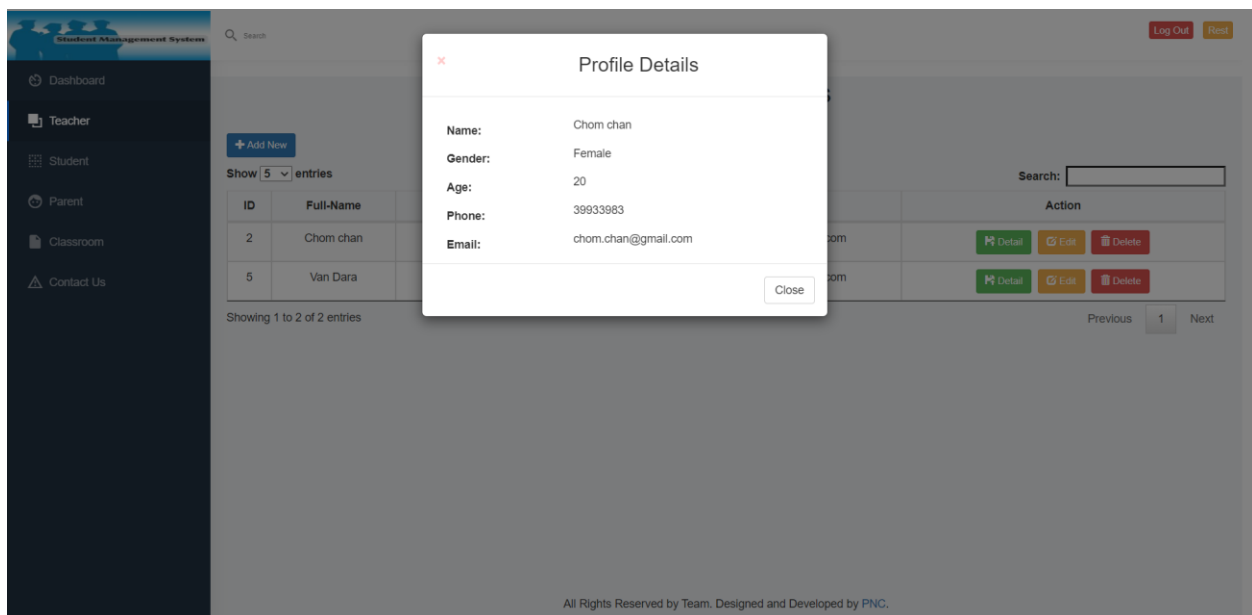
Student Management System

Search

Log Out Rest

Dashboard
Teacher
Student
Parent
Classroom
Contact Us

×
Profile Details

Name: Chom chan
Gender: Female
Age: 20
Phone: 39933983
Email: chom.chan@gmail.com

Close

+ Add New

Show 5 entries

Search:

| ID | Full-Name | | Action |
|---|---|---|---|
| 2 | Chom chan | om | Detail Edit Delete |
| 5 | Van Dara | om | Detail Edit Delete |

Showing 1 to 2 of 2 entries

Previous 1 Next

All Rights Reserved by Team. Designed and Developed by PNC.